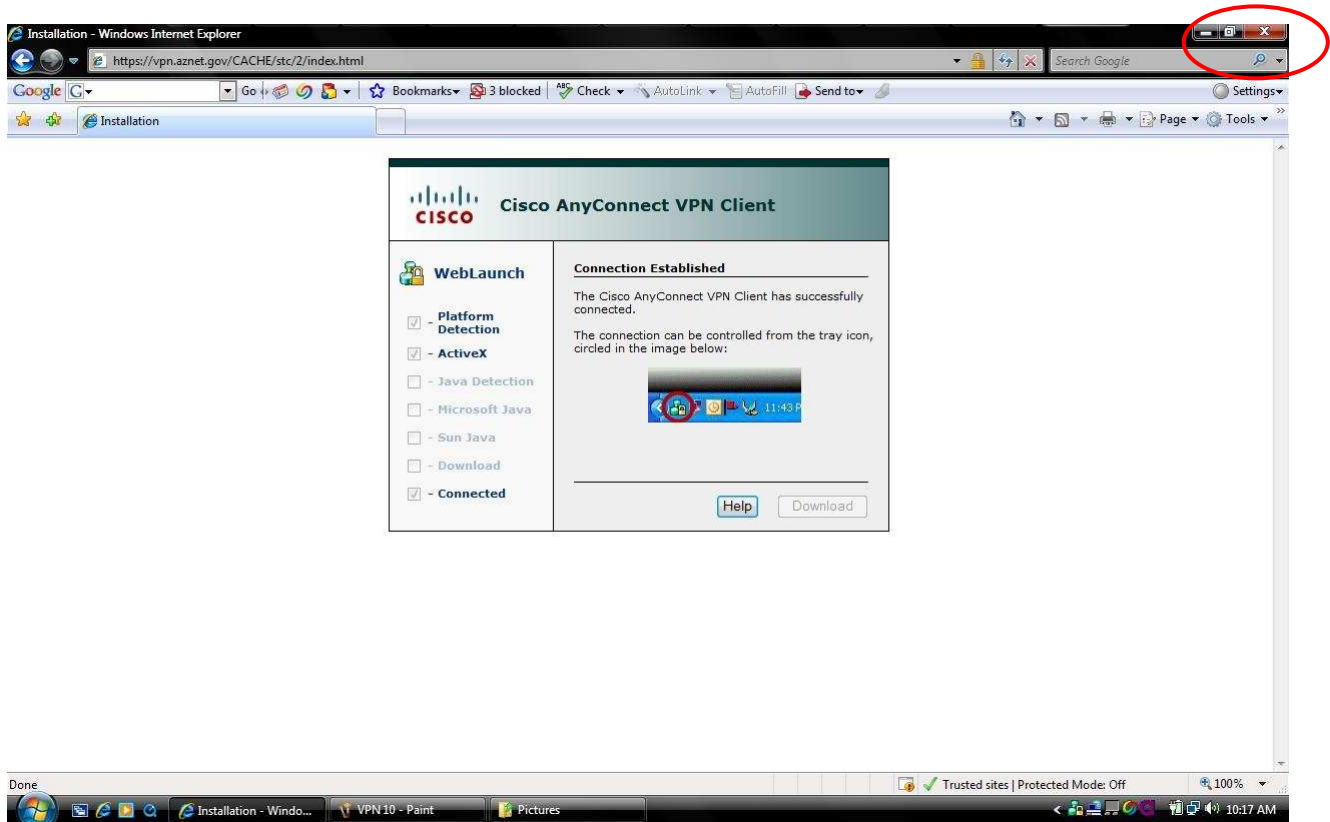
Installation - Windows Internet Explorer

https://vpn.aznet.gov/CACHE/stc/2/index.html

Search Google

Google G Go Bookmarks 3 blocked Check AutoLink AutoFill Send to Settings

Installation

Page Tools

CISCO Cisco AnyConnect VPN Client

WebLaunch

- Platform Detection

- ActiveX

- Java Detection

- Microsoft Java

- Sun Java

- Download

- Connected

Connection Established

The Cisco AnyConnect VPN Client has successfully connected.

The connection can be controlled from the tray icon, circled in the image below:

11:43 P

Help Download

Done

Trusted sites | Protected Mode: Off

100%

Installation - Windo... VPN 10 - Paint Pictures

10:17 AM